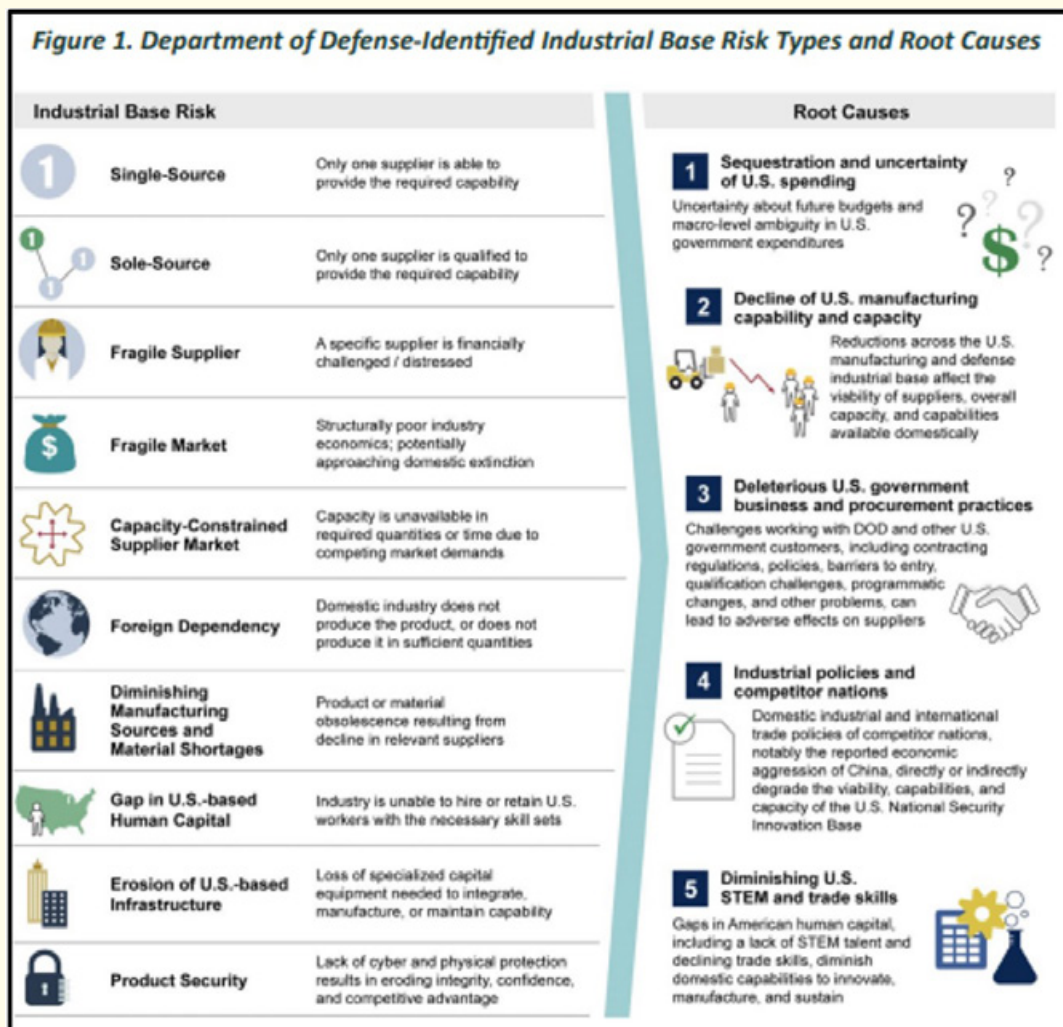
Figure 1. Department of Defense-Identified Industrial Base Risk Types and Root Causes

Industrial Base Risk

1 Single-Source Only one supplier is able to provide the required capability

Sole-Source Only one supplier is qualified to provide the required capability

Fragile Supplier A specific supplier is financially challenged / distressed

Fragile Market Structurally poor industry economics; potentially approaching domestic extinction

Capacity-Constrained Supplier Market Capacity is unavailable in required quantities or time due to competing market demands

Foreign Dependency Domestic industry does not produce the product, or does not produce it in sufficient quantities

Diminishing Manufacturing Sources and Material Shortages Product or material obsolescence resulting from decline in relevant suppliers

Gap in U.S.-based Human Capital Industry is unable to hire or retain U.S. workers with the necessary skill sets

Erosion of U.S.-based Infrastructure Loss of specialized capital equipment needed to integrate, manufacture, or maintain capability

Product Security Lack of cyber and physical protection results in eroding integrity, confidence, and competitive advantage

Root Causes

1 Sequestration and uncertainty of U.S. spending
Uncertainty about future budgets and macro-level ambiguity in U.S. government expenditures

2 Decline of U.S. manufacturing capability and capacity
Reductions across the U.S. manufacturing and defense industrial base affect the viability of suppliers, overall capacity, and capabilities available domestically

3 Deleterious U.S. government business and procurement practices
Challenges working with DOD and other U.S. government customers, including contracting regulations, policies, barriers to entry, qualification challenges, programmatic changes, and other problems, can lead to adverse effects on suppliers

4 Industrial policies and competitor nations
Domestic industrial and international trade policies of competitor nations, notably the reported economic aggression of China, directly or indirectly degrade the viability, capabilities, and capacity of the U.S. National Security Innovation Base

5 Diminishing U.S. STEM and trade skills
Gaps in American human capital, including a lack of STEM talent and declining trade skills, diminish domestic capabilities to innovate, manufacture, and sustain